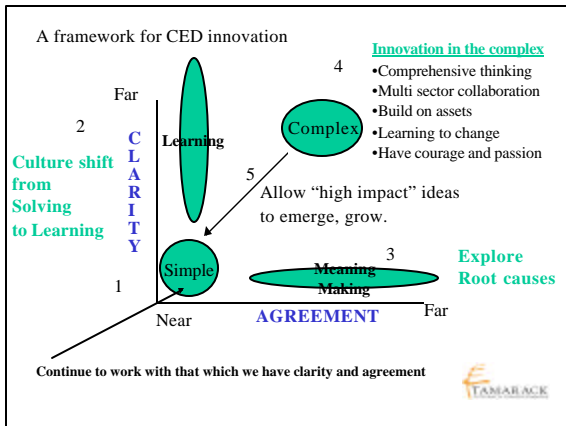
A framework for CED innovation

Innovation in the complex
•Comprehensive thinking
•Multi sector collaboration
•Build on assets
•Learning to change
•Have courage and passion

4

Far

2

CLARITY

Learning

Complex

Culture shift from Solving to Learning

5

Allow "high impact" ideas to emerge, grow.

3

Explore Root causes

Simple

Meaning Making

1

Near

AGREEMENT

Far

Continue to work with that which we have clarity and agreement

TAMARACK